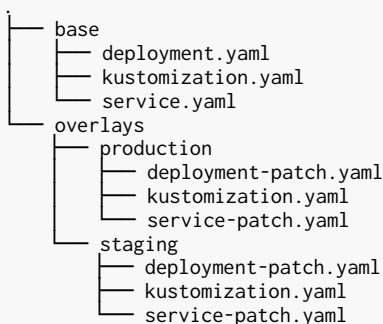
.
├── base
│   ├── deployment.yaml
│   ├── kustomization.yaml
│   └── service.yaml
└── overlays
    ├── production
    │   ├── deployment-patch.yaml
    │   ├── kustomization.yaml
    │   └── service-patch.yaml
    └── staging
        ├── deployment-patch.yaml
        ├── kustomization.yaml
        └── service-patch.yaml